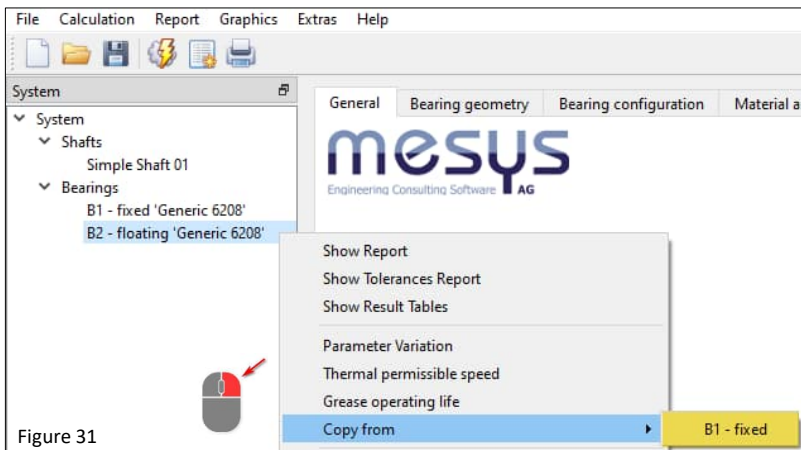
File Calculation Report Graphics Extras Help

System

System
Shafts
Simple Shaft 01
Bearings
B1 - fixed 'Generic 6208'
B2 - floating 'Generic 6208'

General | Bearing geometry | Bearing configuration | Material a

mesys
Engineering Consulting Software AG

Show Report
Show Tolerances Report
Show Result Tables

Parameter Variation
Thermal permissible speed
Grease operating life
Copy from

B1 - fixed

Figure 31